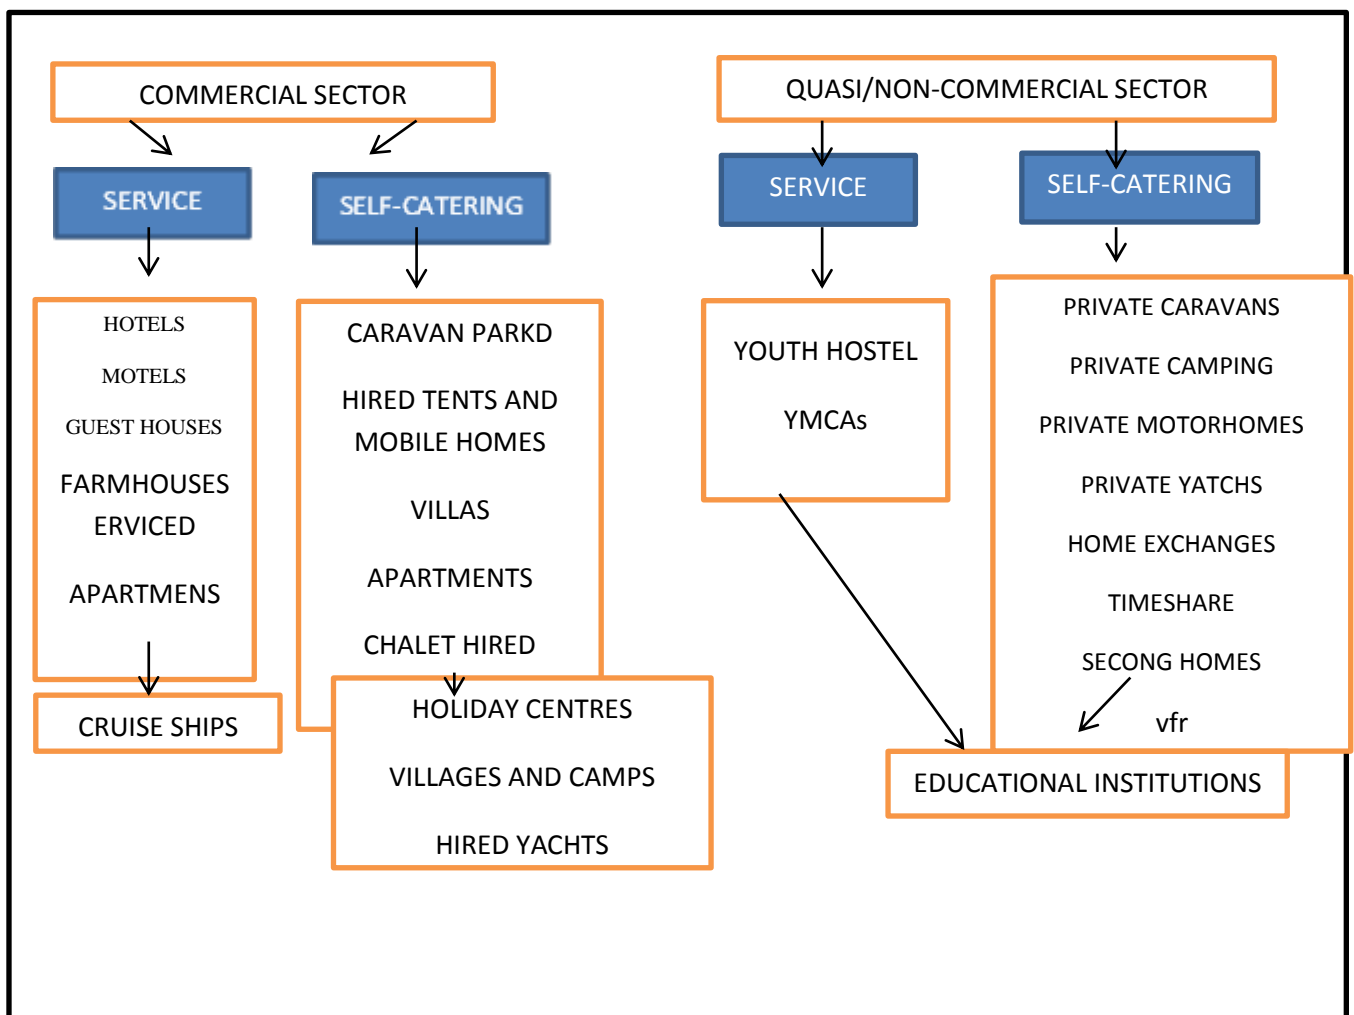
COMMERCIAL SECTOR

SERVICE

SELF-CATERING

HOTELS

MOTELS

GUEST HOUSES

FARMHOUSES ERVICED

APARTMENS

CRUISE SHIPS

CARAVAN PARKD

HIRED TENTS AND MOBILE HOMES

VILLAS

APARTMENTS

CHALET HIRED

HOLIDAY CENTRES

VILLAGES AND CAMPS

HIRED YACHTS

QUASI/NON-COMMERCIAL SECTOR

SERVICE

SELF-CATERING

YOUTH HOSTEL

YMCAs

PRIVATE CARAVANS

PRIVATE CAMPING

PRIVATE MOTORHOMES

PRIVATE YATCHS

HOME EXCHANGES

TIMESHARE

SECONG HOMES

vfr

EDUCATIONAL INSTITUTIONS